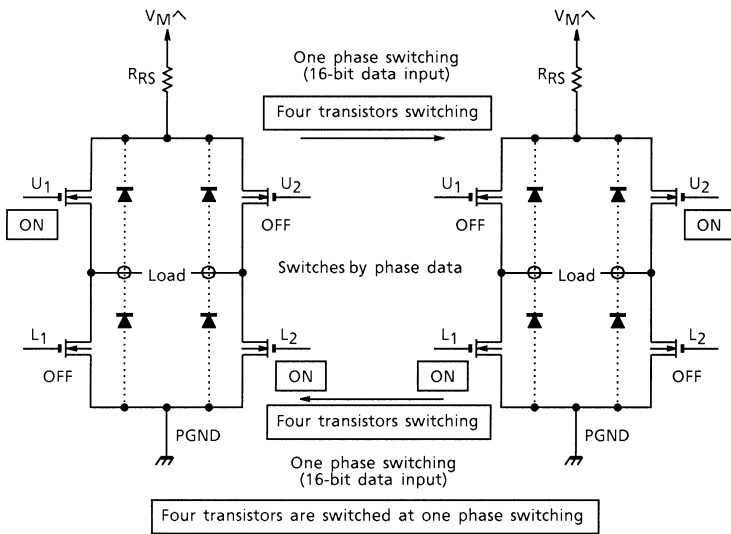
$V_M$

$R_{RS}$

$U_1$

ON

$U_2$

OFF

Load

$L_1$

OFF

$L_2$

ON

PGND

One phase switching (16-bit data input)

Four transistors switching

Switches by phase data

Four transistors switching

One phase switching (16-bit data input)

$V_M$

$R_{RS}$

$U_1$

OFF

$U_2$

ON

Load

$L_1$

ON

$L_2$

OFF

PGND

Four transistors are switched at one phase switching